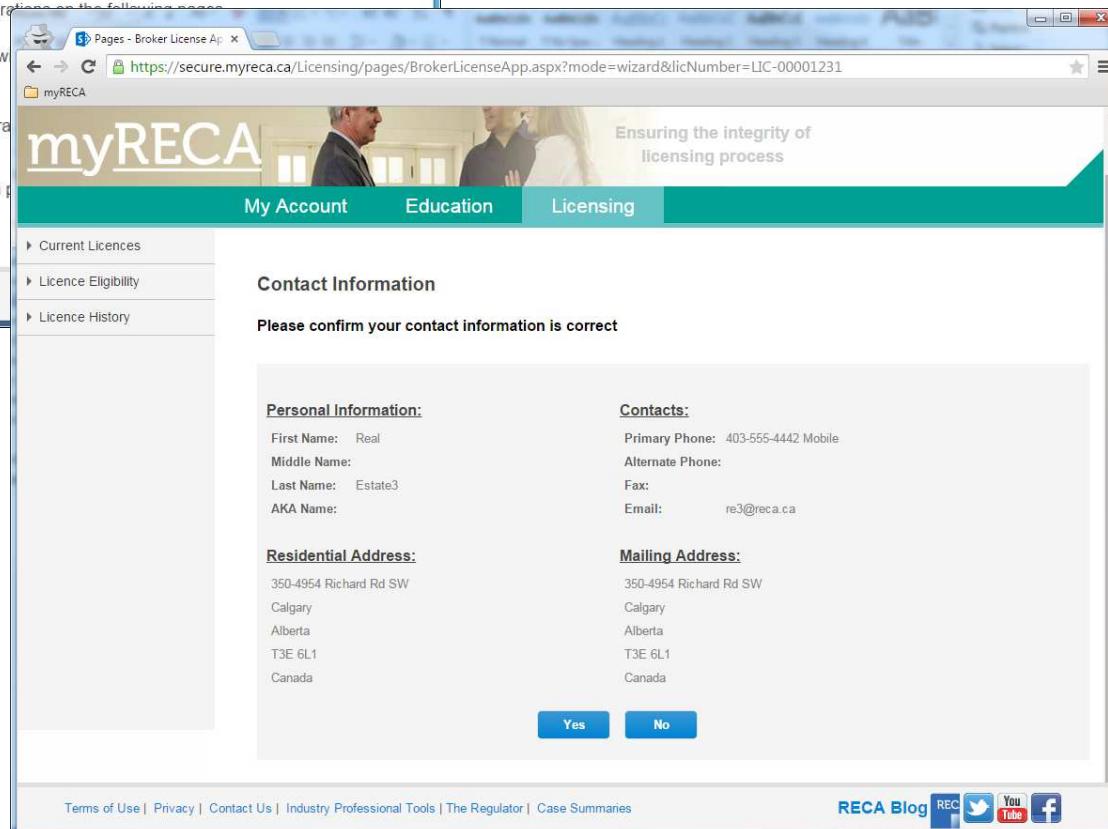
Pages - Broker License Ap ×

https://secure.myreca.ca/Licensing/pages/BrokerLicenseApp.aspx?mode=wizard&licNumber=LIC-00001231

myRECA

myRECA

Ensuring the integrity of licensing process

My Account Education Licensing

Current Licences
Licence Eligibility
Licence History

Contact Information

Please confirm your contact information is correct

Personal Information:

First Name: Real
Middle Name:
Last Name: Estate3
AKA Name:

Contacts:

Primary Phone: 403-555-4442 Mobile
Alternate Phone:
Fax:
Email: re3@reca.ca

Residential Address:

350-4954 Richard Rd SW
Calgary
Alberta
T3E 6L1
Canada

Mailing Address:

350-4954 Richard Rd SW
Calgary
Alberta
T3E 6L1
Canada

Yes No

Terms of Use | Privacy | Contact Us | Industry Professional Tools | The Regulator | Case Summaries

RECA Blog REC You Tube